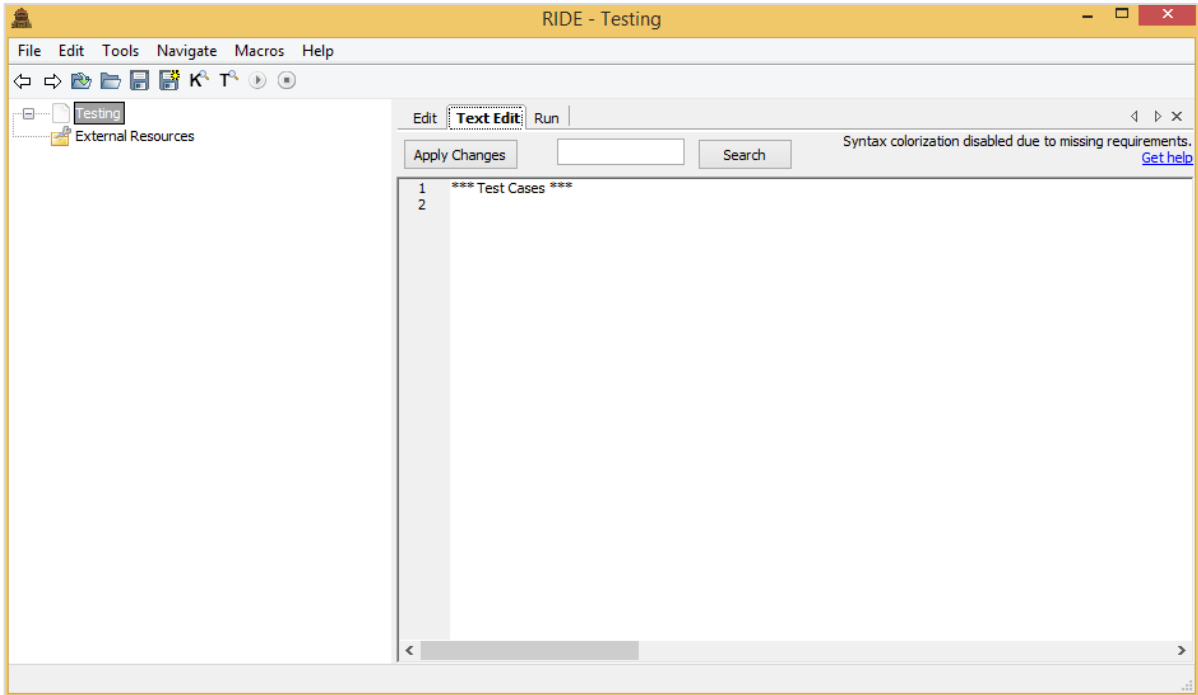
RIDE - Testing

File Edit Tools Navigate Macros Help

Testing
External Resources

Edit Text Edit Run

Apply Changes Search

Syntax colorization disabled due to missing requirements.
Get help

1 *** Test Cases ***
2